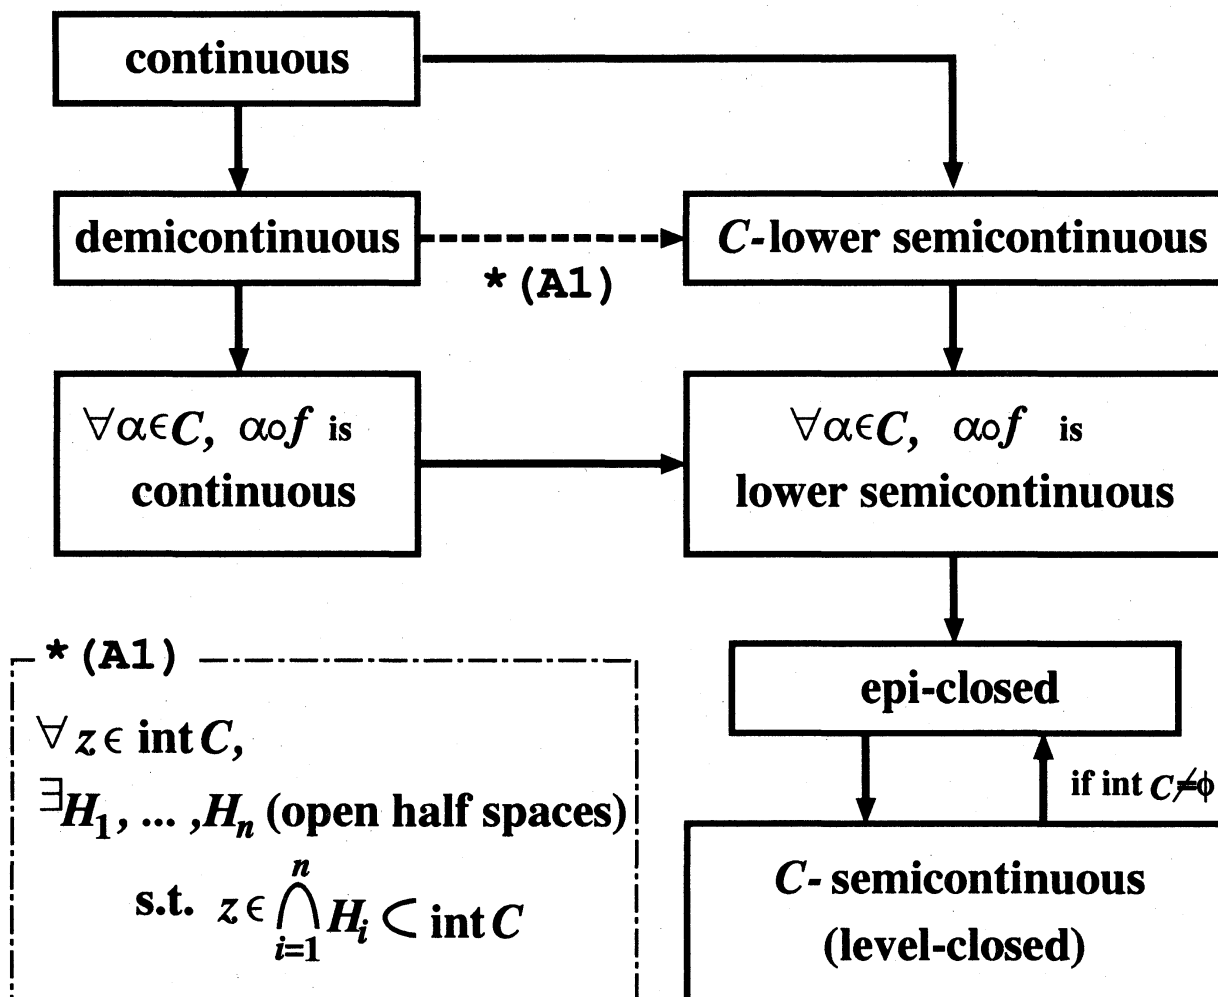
continuous

demicontinuous

*(A1)

$C$-lower semicontinuous

$\forall \alpha \in C$, $\alpha \circ f$ is continuous

$\forall \alpha \in C$, $\alpha \circ f$ is lower semicontinuous

epi-closed

if int $C \neq \phi$

$C$- semicontinuous (level-closed)

*(A1)
$\forall z \in \operatorname{int} C$,
$\exists H_1, \ldots, H_n$ (open half spaces)
s.t. $z \in \bigcap_{i=1}^{n} H_i \subset \operatorname{int} C$